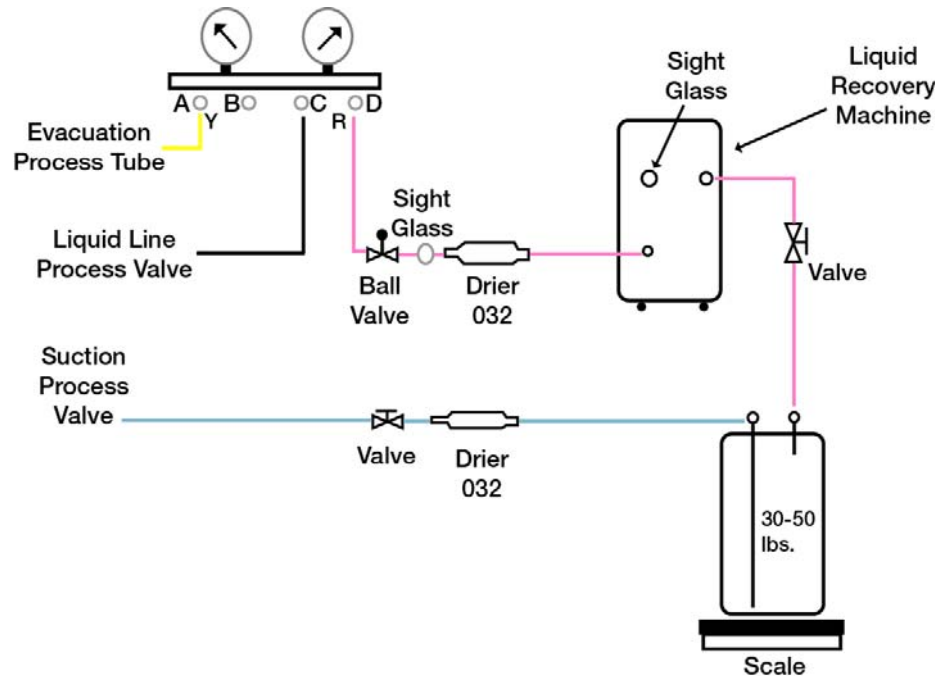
A
B
C
D
Y
R

Evacuation Process Tube

Liquid Line Process Valve

Sight Glass

Ball Valve

Drier 032

Sight Glass

Liquid Recovery Machine

Valve

Suction Process Valve

Valve

Drier 032

30-50 lbs.

Scale